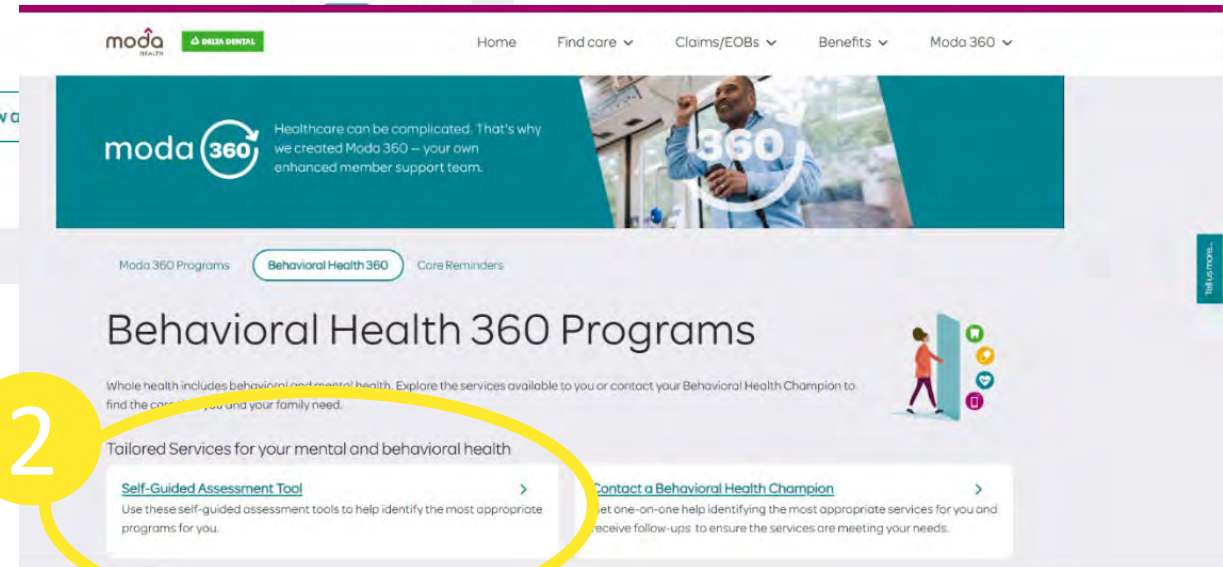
moda HEALTH

DELTA DENTAL

Home Find care Claims/EOBs Benefits Moda 360

wa

moda 360

Healthcare can be complicated. That's why we created Moda 360 – your own enhanced member support team.

360

Moda 360 Programs

Behavioral Health 360

Care Reminders

Tell us more...

Behavioral Health 360 Programs

Whole health includes behavioral and mental health. Explore the services available to you or contact your Behavioral Health Champion to find the care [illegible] you and your family need.

2

Tailored Services for your mental and behavioral health

Self-Guided Assessment Tool

Use these self-guided assessment tools to help identify the most appropriate programs for you.

Contact a Behavioral Health Champion

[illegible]et one-on-one help identifying the most appropriate services for you and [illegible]eceive follow-ups to ensure the services are meeting your needs.